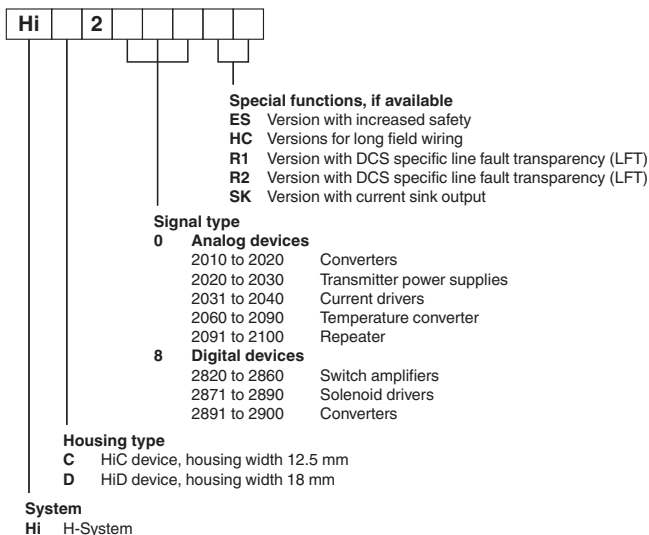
Hi | | 2 | | | | |

Special functions, if available
ES Version with increased safety
HC Versions for long field wiring
R1 Version with DCS specific line fault transparency (LFT)
R2 Version with DCS specific line fault transparency (LFT)
SK Version with current sink output

Signal type
0 Analog devices
2010 to 2020 Converters
2020 to 2030 Transmitter power supplies
2031 to 2040 Current drivers
2060 to 2090 Temperature converter
2091 to 2100 Repeater
8 Digital devices
2820 to 2860 Switch amplifiers
2871 to 2890 Solenoid drivers
2891 to 2900 Converters

Housing type
C HiC device, housing width 12.5 mm
D HiD device, housing width 18 mm

System
Hi H-System